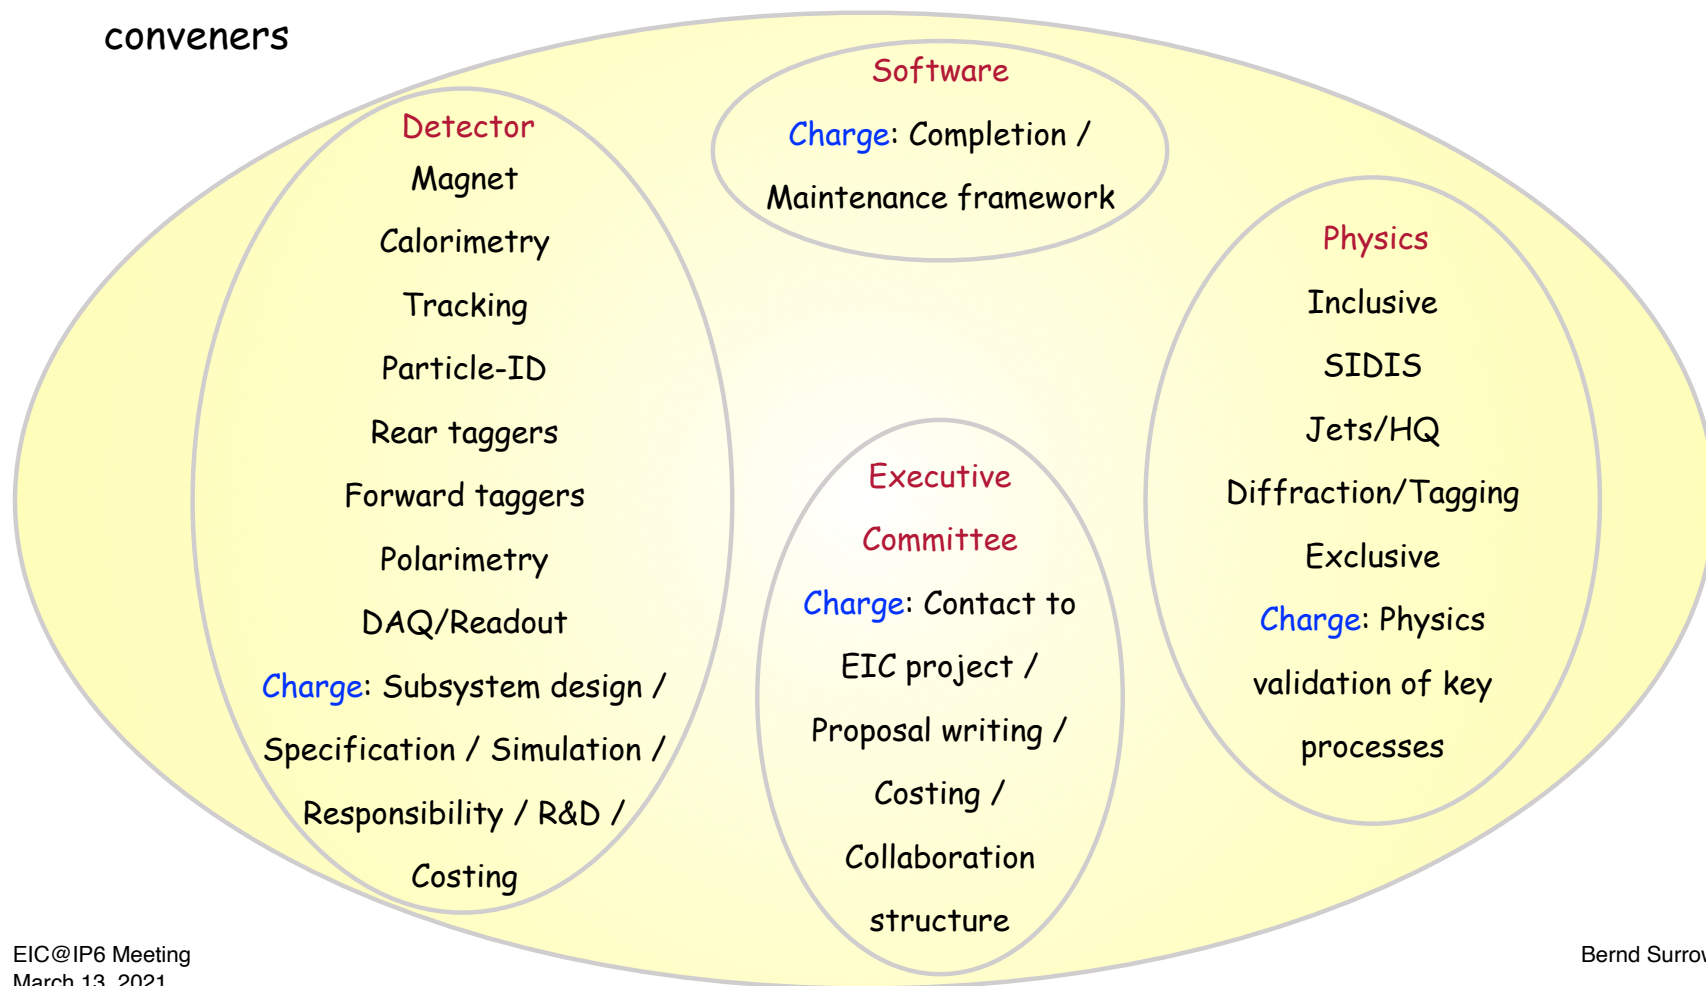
conveners

Software

Charge: Completion / Maintenance framework

Detector

Magnet

Calorimetry

Tracking

Particle-ID

Rear taggers

Forward taggers

Polarimetry

DAQ/Readout

Charge: Subsystem design / Specification / Simulation / Responsibility / R&D / Costing

Executive Committee

Charge: Contact to EIC project / Proposal writing / Costing / Collaboration structure

Physics

Inclusive

SIDIS

Jets/HQ

Diffraction/Tagging

Exclusive

Charge: Physics validation of key processes

EIC@IP6 Meeting
March 13, 2021

Bernd Surro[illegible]